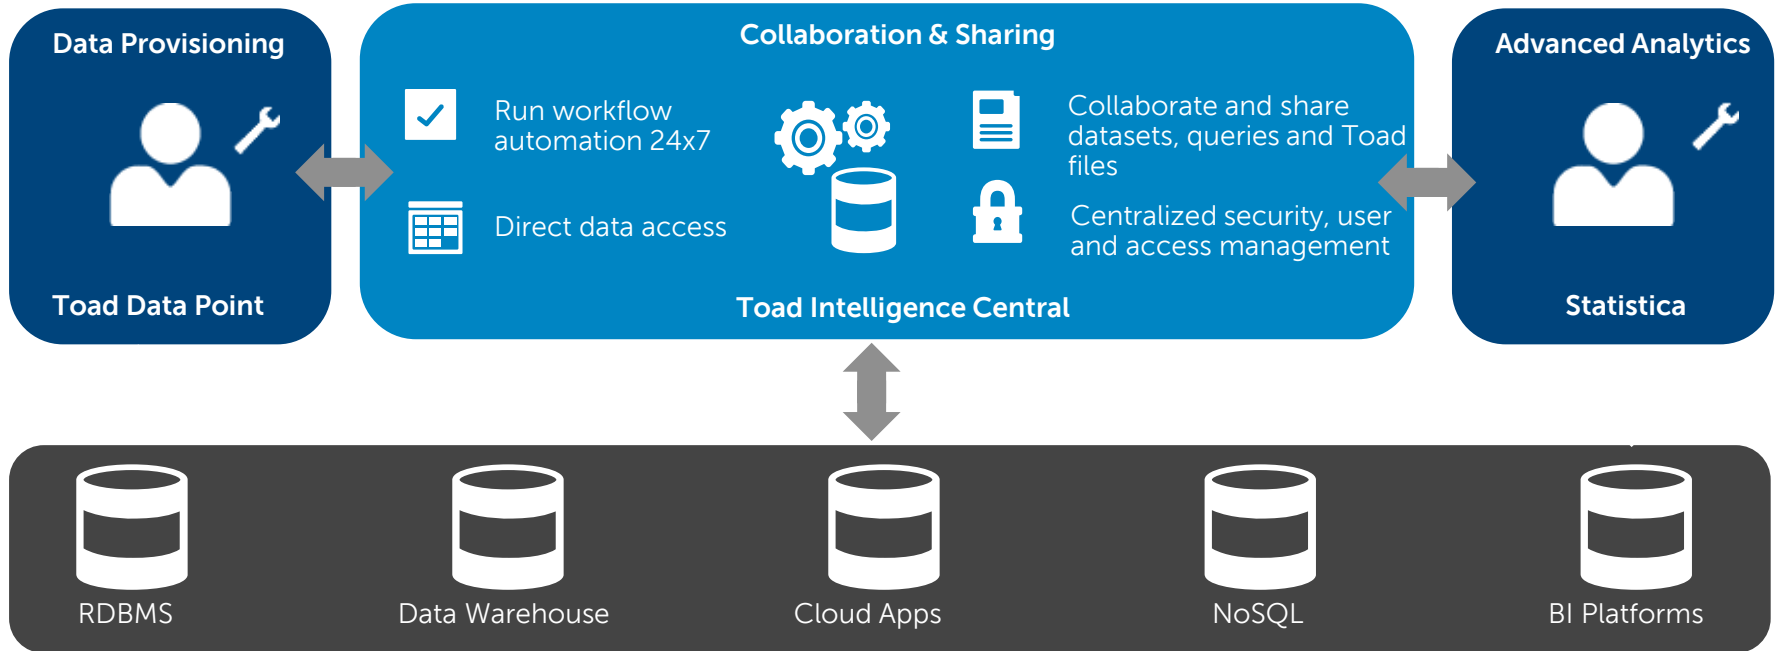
Data Provisioning

Toad Data Point

Collaboration & Sharing

Run workflow automation 24x7

Direct data access

Collaborate and share datasets, queries and Toad files

Centralized security, user and access management

Toad Intelligence Central

Advanced Analytics

Statistica

RDBMS

Data Warehouse

Cloud Apps

NoSQL

BI Platforms